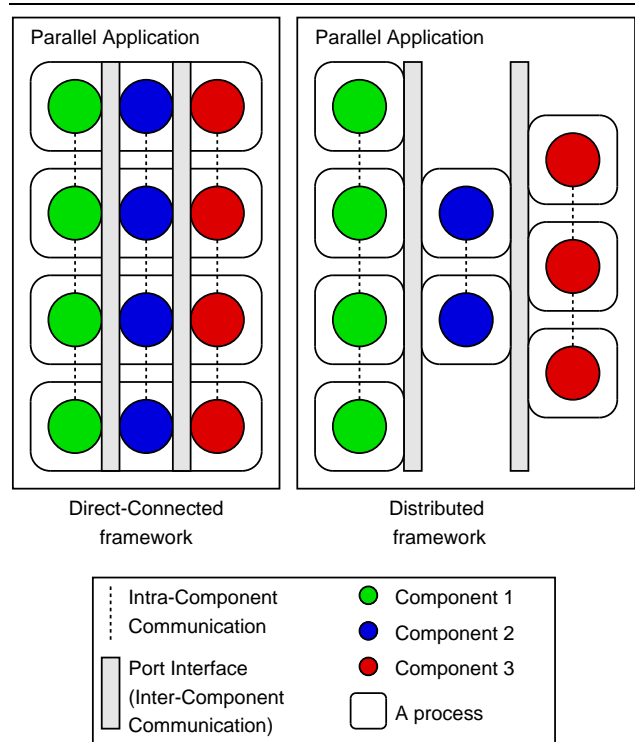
Parallel Application

Parallel Application

Direct-Connected framework

Distributed framework

Intra-Component Communication

Component 1

Component 2

Port Interface (Inter-Component Communication)

Component 3

A process